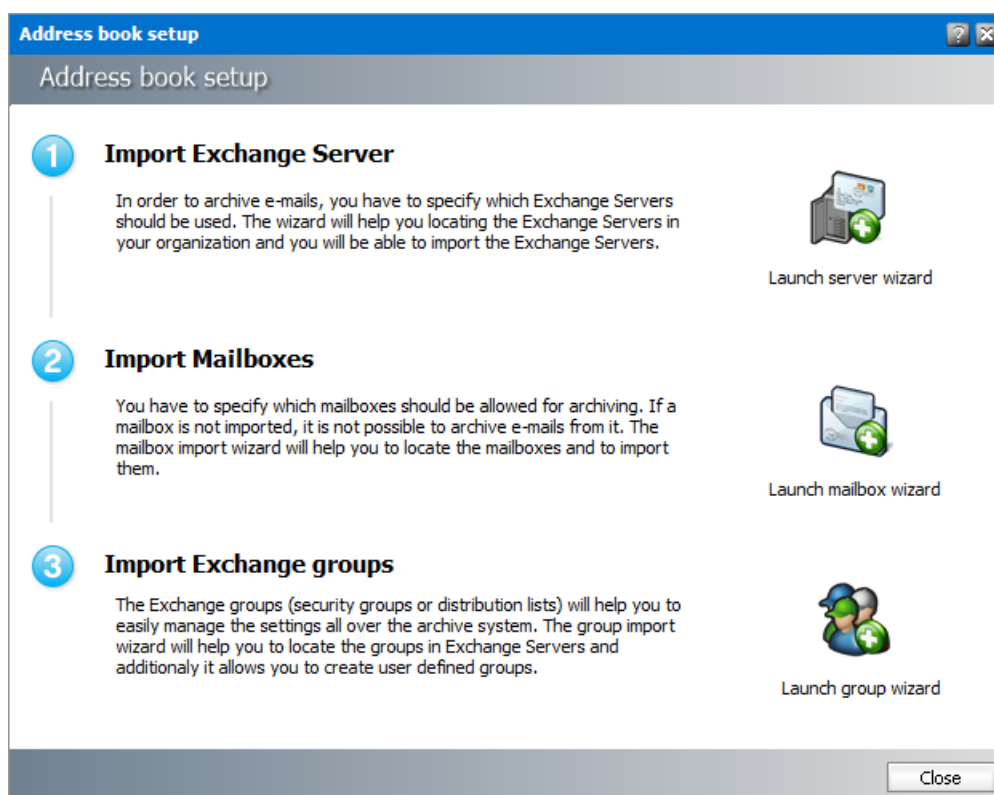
Address book setup

Address book setup

1 Import Exchange Server

In order to archive e-mails, you have to specify which Exchange Servers should be used. The wizard will help you locating the Exchange Servers in your organization and you will be able to import the Exchange Servers.

Launch server wizard

2 Import Mailboxes

You have to specify which mailboxes should be allowed for archiving. If a mailbox is not imported, it is not possible to archive e-mails from it. The mailbox import wizard will help you to locate the mailboxes and to import them.

Launch mailbox wizard

3 Import Exchange groups

The Exchange groups (security groups or distribution lists) will help you to easily manage the settings all over the archive system. The group import wizard will help you to locate the groups in Exchange Servers and additionaly it allows you to create user defined groups.

Launch group wizard

Close